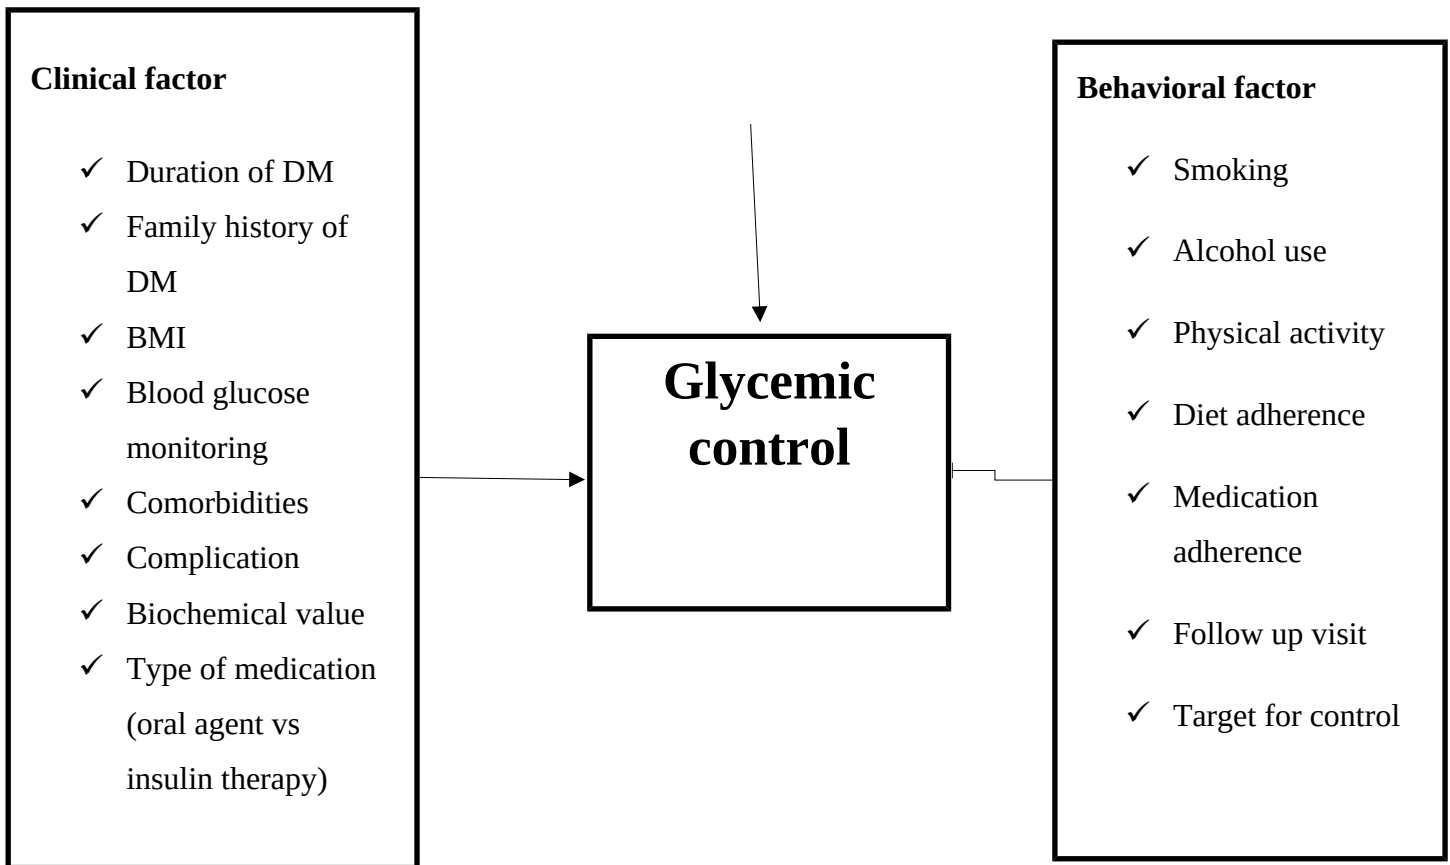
Clinical factor

✓ Duration of DM
✓ Family history of DM
✓ BMI
✓ Blood glucose monitoring
✓ Comorbidities
✓ Complication
✓ Biochemical value
✓ Type of medication (oral agent vs insulin therapy)

Glycemic control

Behavioral factor

✓ Smoking
✓ Alcohol use
✓ Physical activity
✓ Diet adherence
✓ Medication adherence
✓ Follow up visit
✓ Target for control